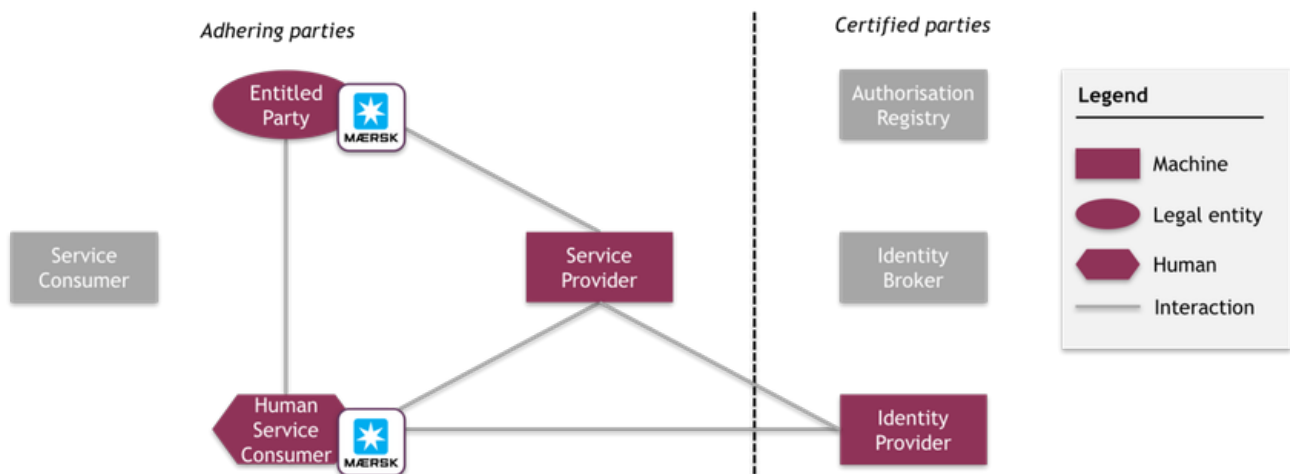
Adhering parties

Certified parties

Entitled Party

MÆRSK

Authorisation Registry

Legend

Machine

Legal entity

Human

Interaction

Service Consumer

Service Provider

Identity Broker

Human Service Consumer

MÆRSK

Identity Provider